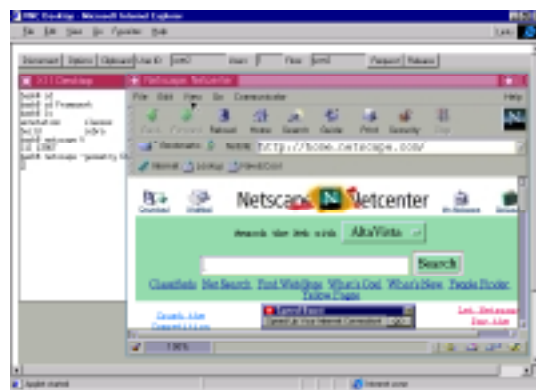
VNC Desktop - Microsoft Internet Explorer

File Edit View Go Favorites Help

Disconnect Options Clipboard Host ID User Pass Request Release

X11 Desktop

Netscape: Netcenter

File Edit View Go Communicator Help

Back Forward Reload Home Search Guide Print Security Stop

Bookmarks Netsite: http://home.netscape.com/

WebMail Lookup New&Cool

Netscape Netcenter

Search the Web with AltaVista

Search

Classifieds Net Search Find WebSites What's Cool What's New People Finder Yellow Pages

100%

Applet started

Internet zone